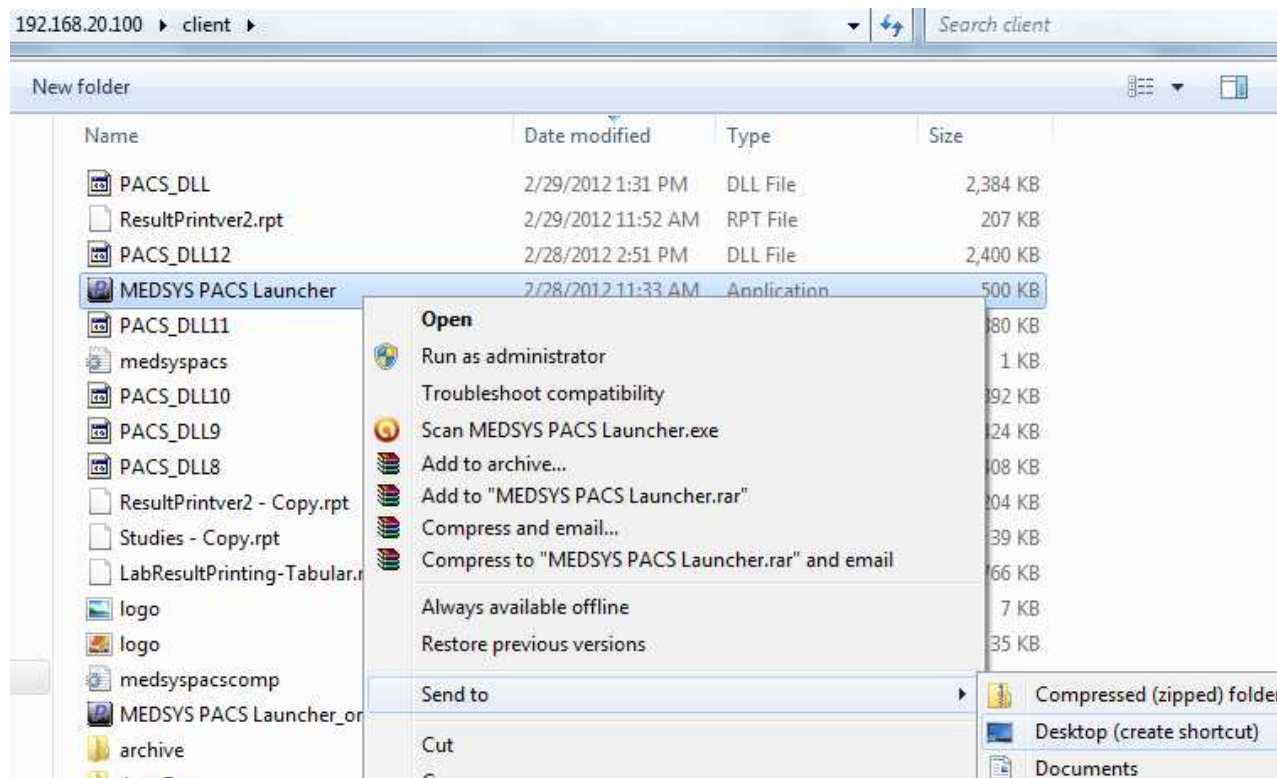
192.168.20.100 ▸ client ▸

Search client

New folder

| Name | Date modified | Type | Size |
|---|---|---|---|
| PACS_DLL | 2/29/2012 1:31 PM | DLL File | 2,384 KB |
| ResultPrintver2.rpt | 2/29/2012 11:52 AM | RPT File | 207 KB |
| PACS_DLL12 | 2/28/2012 2:51 PM | DLL File | 2,400 KB |
| MEDSYS PACS Launcher | 2/28/2012 11:33 AM | Application | 500 KB |
| PACS_DLL11 | | | 380 KB |
| medsyspacs | | | 1 KB |
| PACS_DLL10 | | | 392 KB |
| PACS_DLL9 | | | 424 KB |
| PACS_DLL8 | | | 408 KB |
| ResultPrintver2 - Copy.rpt | | | 204 KB |
| Studies - Copy.rpt | | | 39 KB |
| LabResultPrinting-Tabular.r | | | 766 KB |
| logo | | | 7 KB |
| logo | | | 35 KB |
| medsyspacscomp | | | |
| MEDSYS PACS Launcher_or | | | |
| archive | | | |

Open
Run as administrator
Troubleshoot compatibility
Scan MEDSYS PACS Launcher.exe
Add to archive...
Add to "MEDSYS PACS Launcher.rar"
Compress and email...
Compress to "MEDSYS PACS Launcher.rar" and email
Always available offline
Restore previous versions
Send to
Cut

Compressed (zipped) folde
Desktop (create shortcut)
Documents